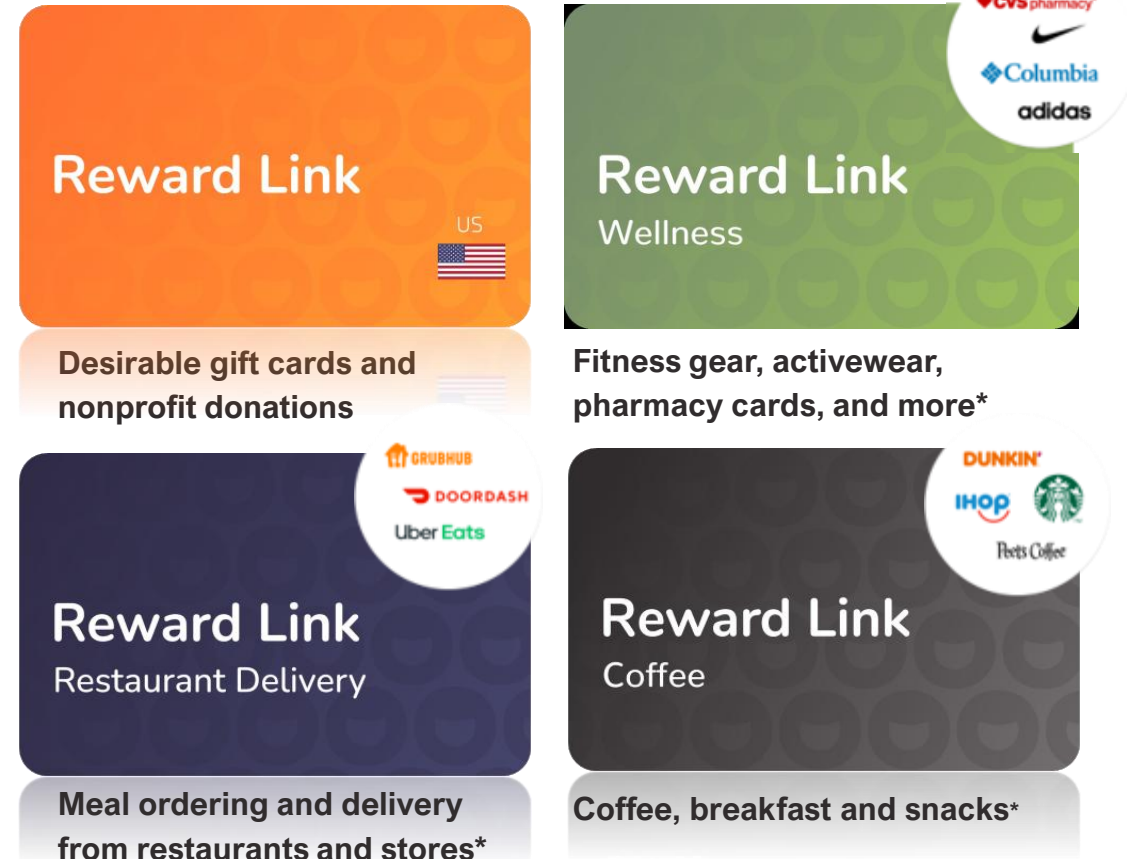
Reward Link

US

Desirable gift cards and nonprofit donations

CVS pharmacy

Columbia

adidas

Reward Link

Wellness

Fitness gear, activewear, pharmacy cards, and more*

GRUBHUB

DOORDASH

Uber Eats

Reward Link

Restaurant Delivery

Meal ordering and delivery from restaurants and stores*

DUNKIN'

IHOP

Peet's Coffee

Reward Link

Coffee

Coffee, breakfast and snacks*